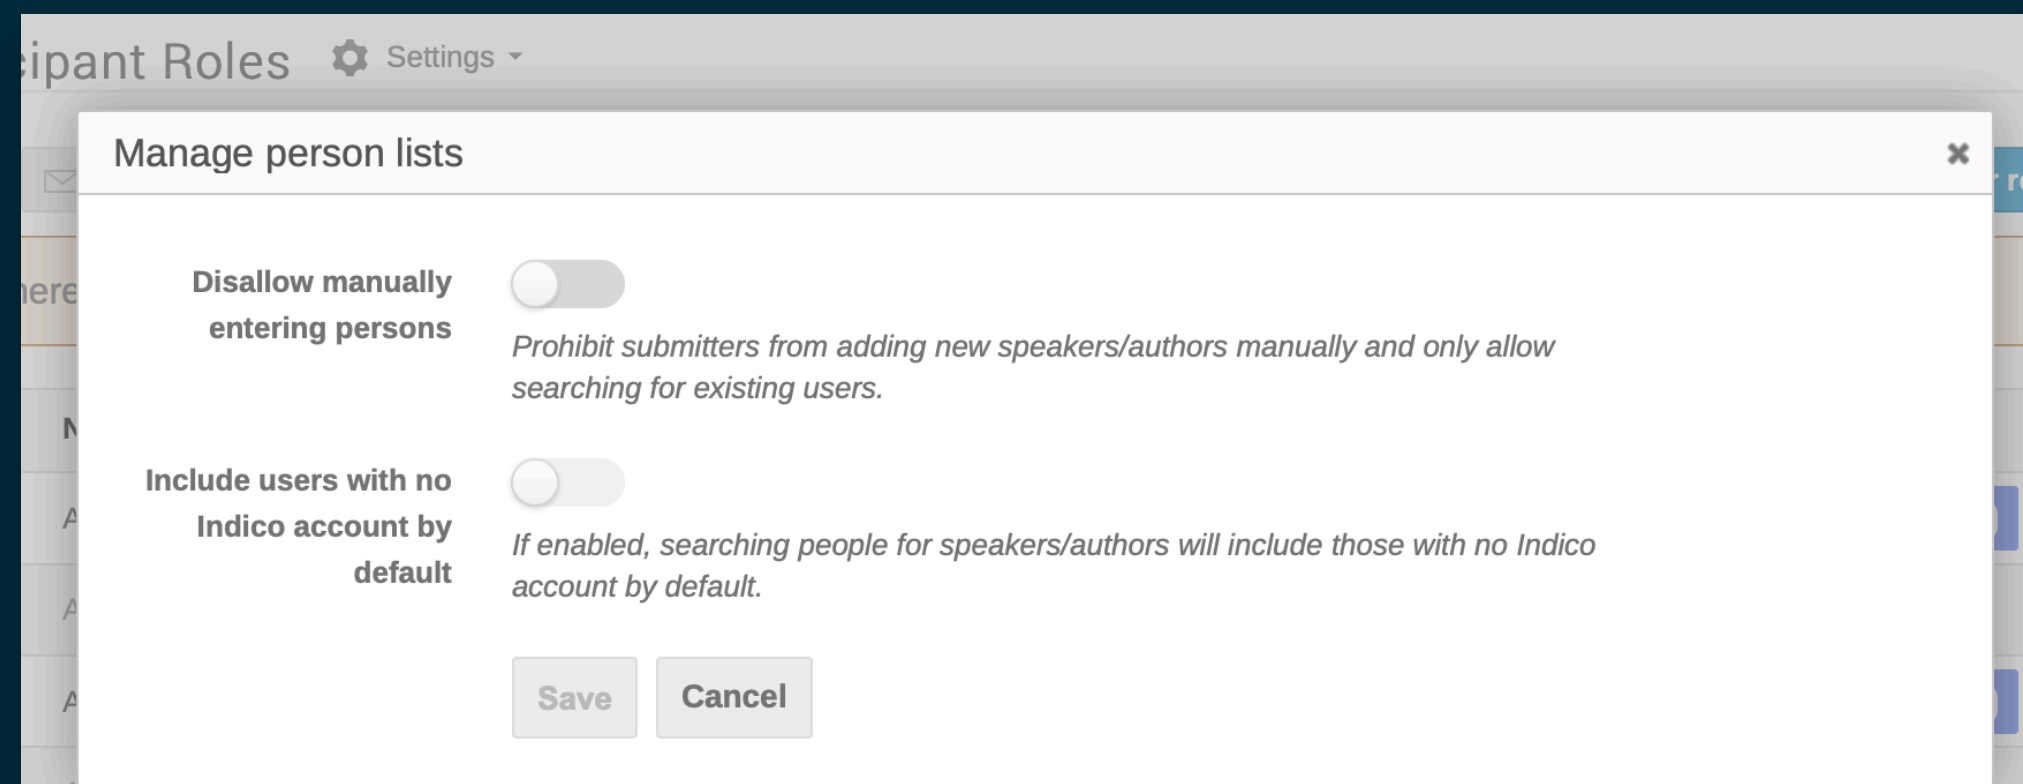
ipant Roles Settings

Manage person lists ×

Disallow manually entering persons

Prohibit submitters from adding new speakers/authors manually and only allow searching for existing users.

Include users with no Indico account by default

If enabled, searching people for speakers/authors will include those with no Indico account by default.

Save Cancel